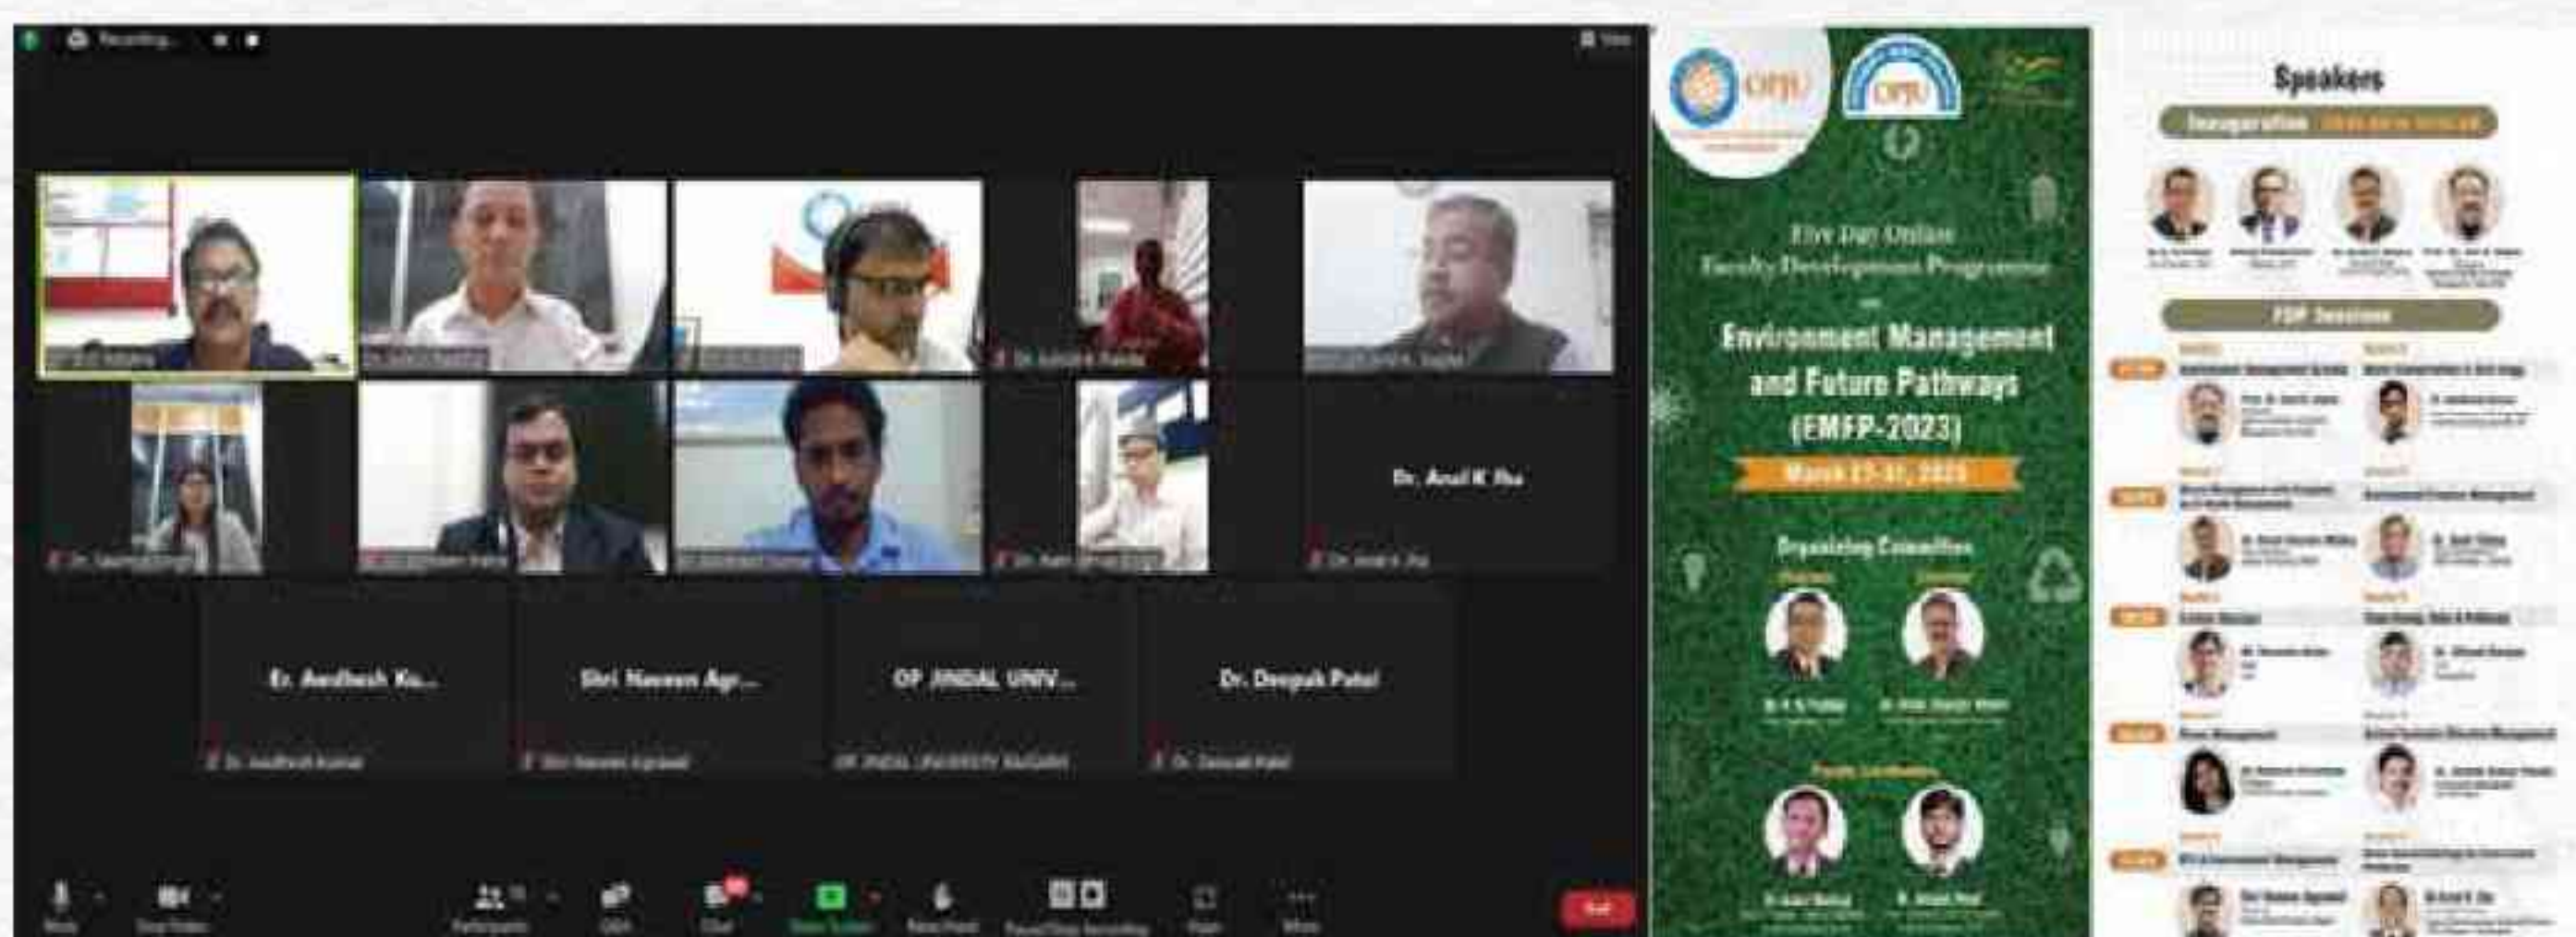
Recording...

View

Dr. Amal K Jha

Er. Awdhesh Ku...

Shri Naveen Agr...

OP JINDAL UNIV...

Dr. Deepak Patel

Dr. Awdhesh Kumar

Shri Naveen Agrawal

OP JINDAL UNIVERSITY RAIGARH

Dr. Deepak Patel

Dr. Amal K Jha

Mute

Stop Video

Participants

Chat

Share Screen

Raise Hand

Pause/Stop Recording

More

End

OPJU

OPJU

Five Day Online Faculty Development Programme on

Environment Management and Future Pathways (EMFP-2023)

March 27-31, 2023

Organizing Committee

Speakers

Inauguration

FDP Sessions